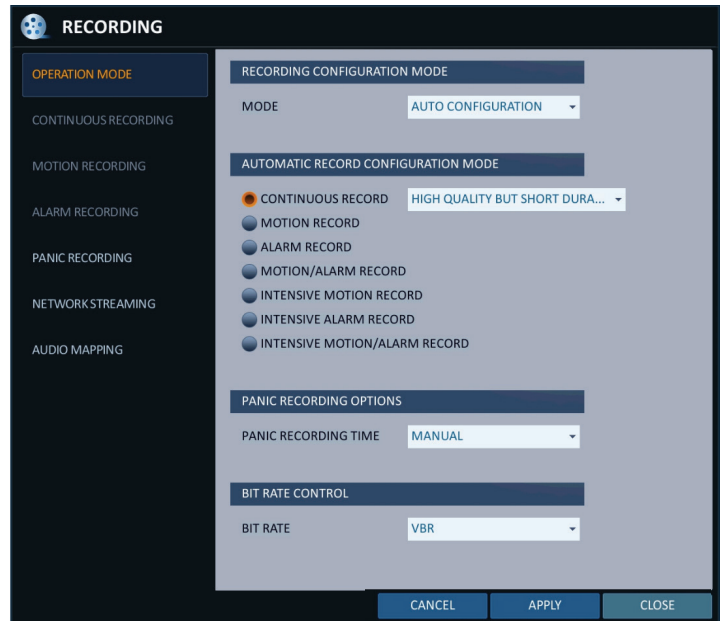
RECORDING

OPERATION MODE
CONTINUOUS RECORDING
MOTION RECORDING
ALARM RECORDING
PANIC RECORDING
NETWORK STREAMING
AUDIO MAPPING

RECORDING CONFIGURATION MODE
MODE AUTO CONFIGURATION

AUTOMATIC RECORD CONFIGURATION MODE
CONTINUOUS RECORD HIGH QUALITY BUT SHORT DURA...
MOTION RECORD
ALARM RECORD
MOTION/ALARM RECORD
INTENSIVE MOTION RECORD
INTENSIVE ALARM RECORD
INTENSIVE MOTION/ALARM RECORD

PANIC RECORDING OPTIONS
PANIC RECORDING TIME MANUAL

BIT RATE CONTROL
BIT RATE VBR

CANCEL APPLY CLOSE